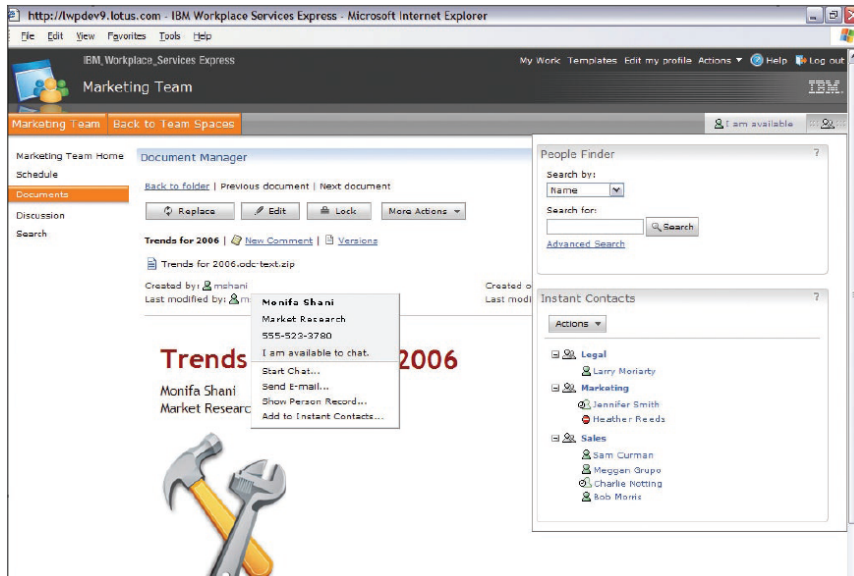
http://lwpdev9.lotus.com - IBM Workplace Services Express - Microsoft Internet Explorer

File Edit View Favorites Tools Help

IBM Workplace Services Express

Marketing Team

My Work Templates Edit my profile Actions ▼ Help Log out

IBM.

Marketing Team Back to Team Spaces

I am available

Marketing Team Home
Schedule
Documents
Discussion
Search

Document Manager

Back to folder | Previous document | Next document

Replace Edit Lock More Actions ▼

Trends for 2006 | New Comment | Versions

Trends for 2006.odc-text.zip

Created by: mshani
Last modified by: m

Created o
Last modi

Monifa Shani
Market Research
555-523-3780
I am available to chat.
Start Chat...
Send E-mail...
Show Person Record...
Add to Instant Contacts...

Trends 2006

Monifa Shani
Market Research

People Finder ?

Search by:
Name

Search for:
Search

Advanced Search

Instant Contacts ?

Actions ▼

Legal
Larry Moriarty
Marketing
Jennifer Smith
Heather Reeds
Sales
Sam Curman
Meggan Grupo
Charlie Notting
Bob Morris